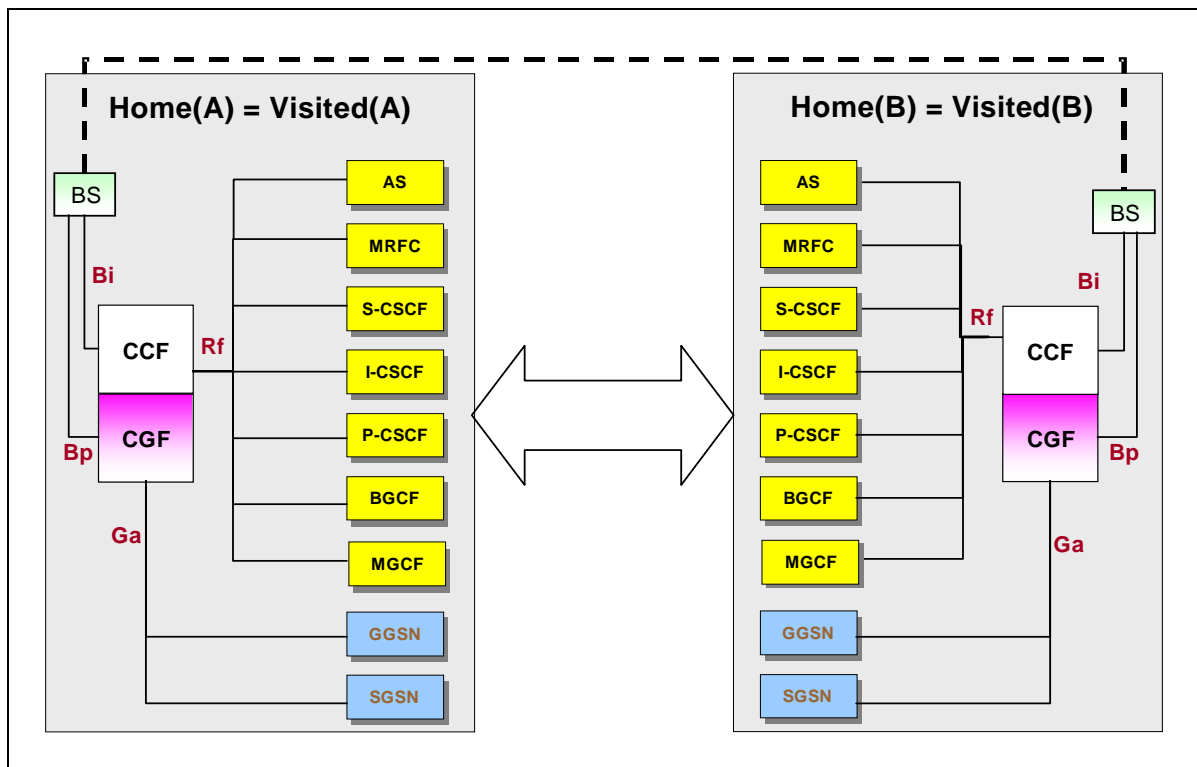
Home(A) = Visited(A)

BS

Bi

CCF

CGF

Bp

Rf

Ga

AS

MRFC

S-CSCF

I-CSCF

P-CSCF

BGCF

MGCF

GGSN

SGSN

Home(B) = Visited(B)

AS

MRFC

S-CSCF

I-CSCF

P-CSCF

BGCF

MGCF

GGSN

SGSN

Rf

BS

Bi

CCF

CGF

Bp

Ga